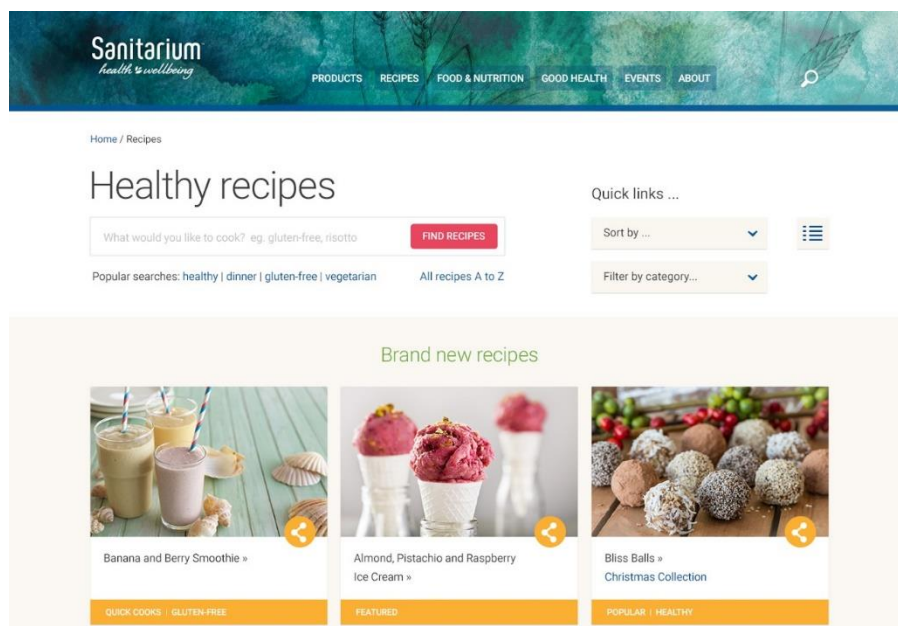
Sanitarium
health & wellbeing

PRODUCTS RECIPES FOOD & NUTRITION GOOD HEALTH EVENTS ABOUT

Home / Recipes

Healthy recipes

What would you like to cook? eg. gluten-free, risotto FIND RECIPES

Popular searches: healthy | dinner | gluten-free | vegetarian All recipes A to Z

Quick links ...

Sort by ...

Filter by category...

Brand new recipes

Banana and Berry Smoothie »

QUICK COOKS | GLUTEN-FREE

Almond, Pistachio and Raspberry Ice Cream »

FEATURED

Bliss Balls »
Christmas Collection

POPULAR | HEALTHY